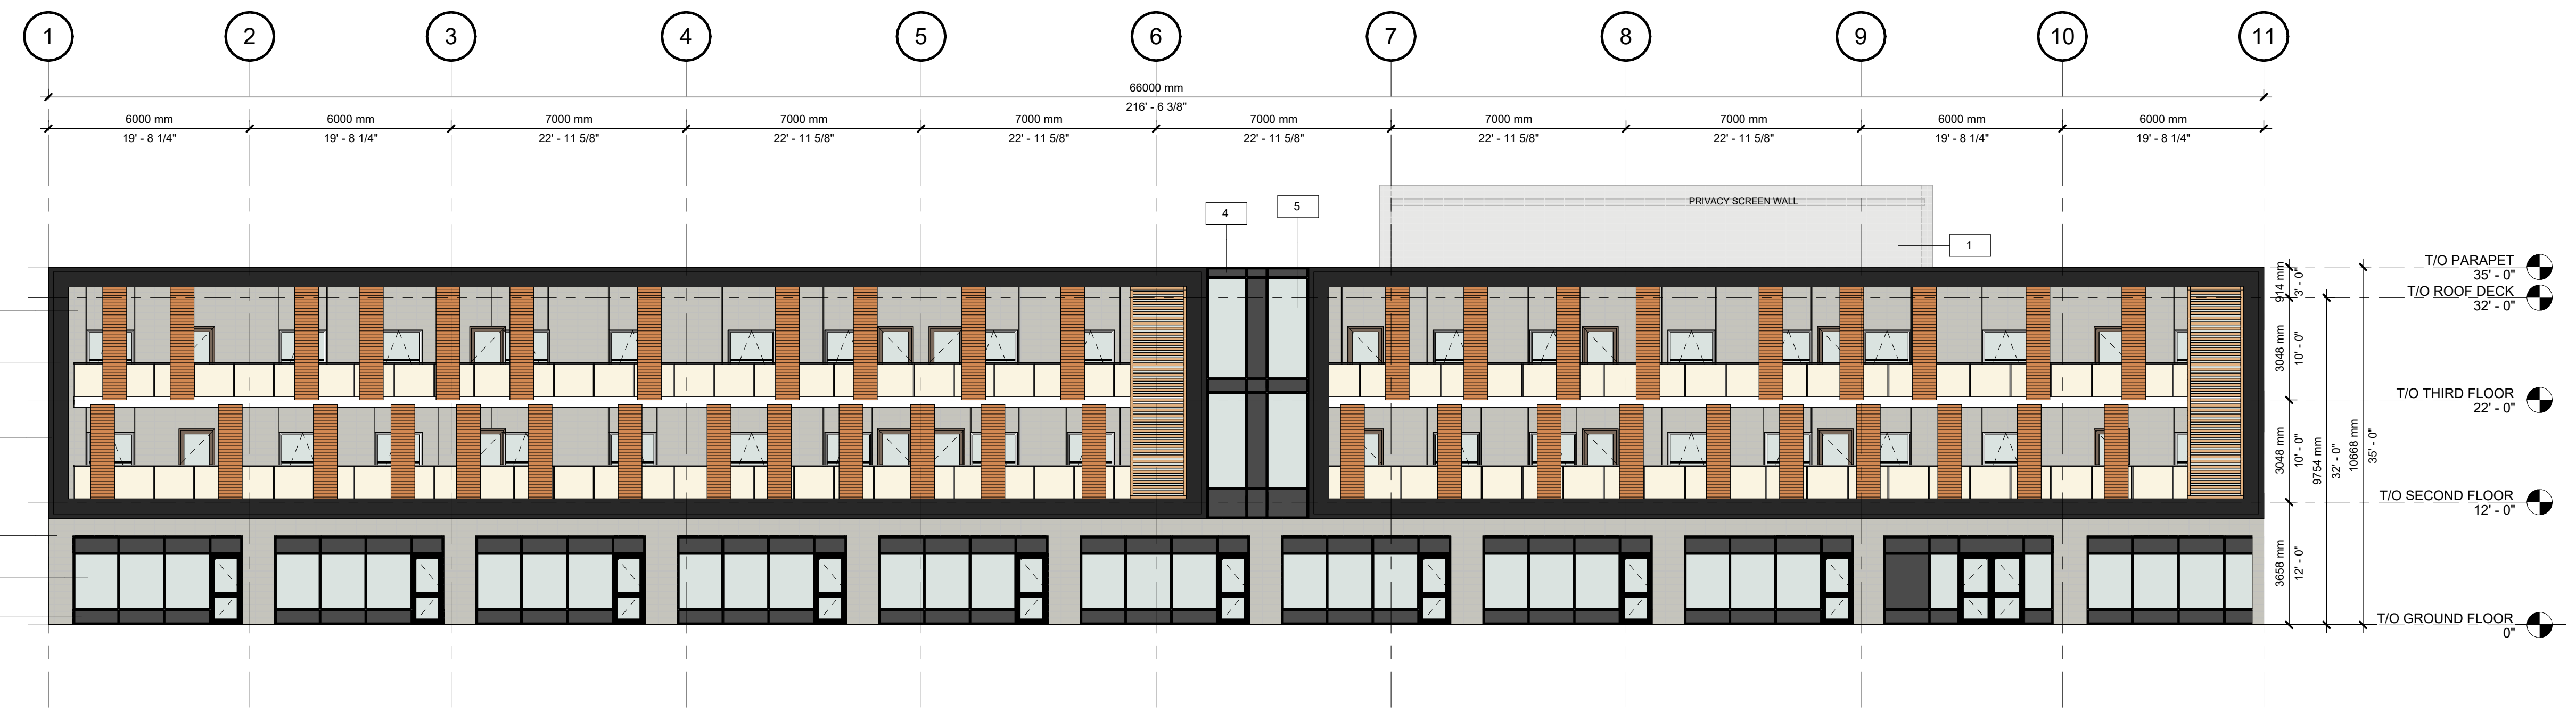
1 2 3 4 5 6 7 8 9 10 11

66000 mm
216' - 6 3/8"

6000 mm
19' - 8 1/4"

6000 mm
19' - 8 1/4"

7000 mm
22' - 11 5/8"

7000 mm
22' - 11 5/8"

7000 mm
22' - 11 5/8"

7000 mm
22' - 11 5/8"

7000 mm
22' - 11 5/8"

7000 mm
22' - 11 5/8"

6000 mm
19' - 8 1/4"

6000 mm
19' - 8 1/4"

PRIVACY SCREEN WALL

4

5

1

T/O PARAPET
35' - 0"

T/O ROOF DECK
32' - 0"

T/O THIRD FLOOR
22' - 0"

T/O SECOND FLOOR
12' - 0"

T/O GROUND FLOOR
0"

914 mm
3' - 0"

3048 mm
10' - 0"

3048 mm
10' - 0"

3658 mm
12' - 0"

9754 mm
32' - 0"

10668 mm
35' - 0"